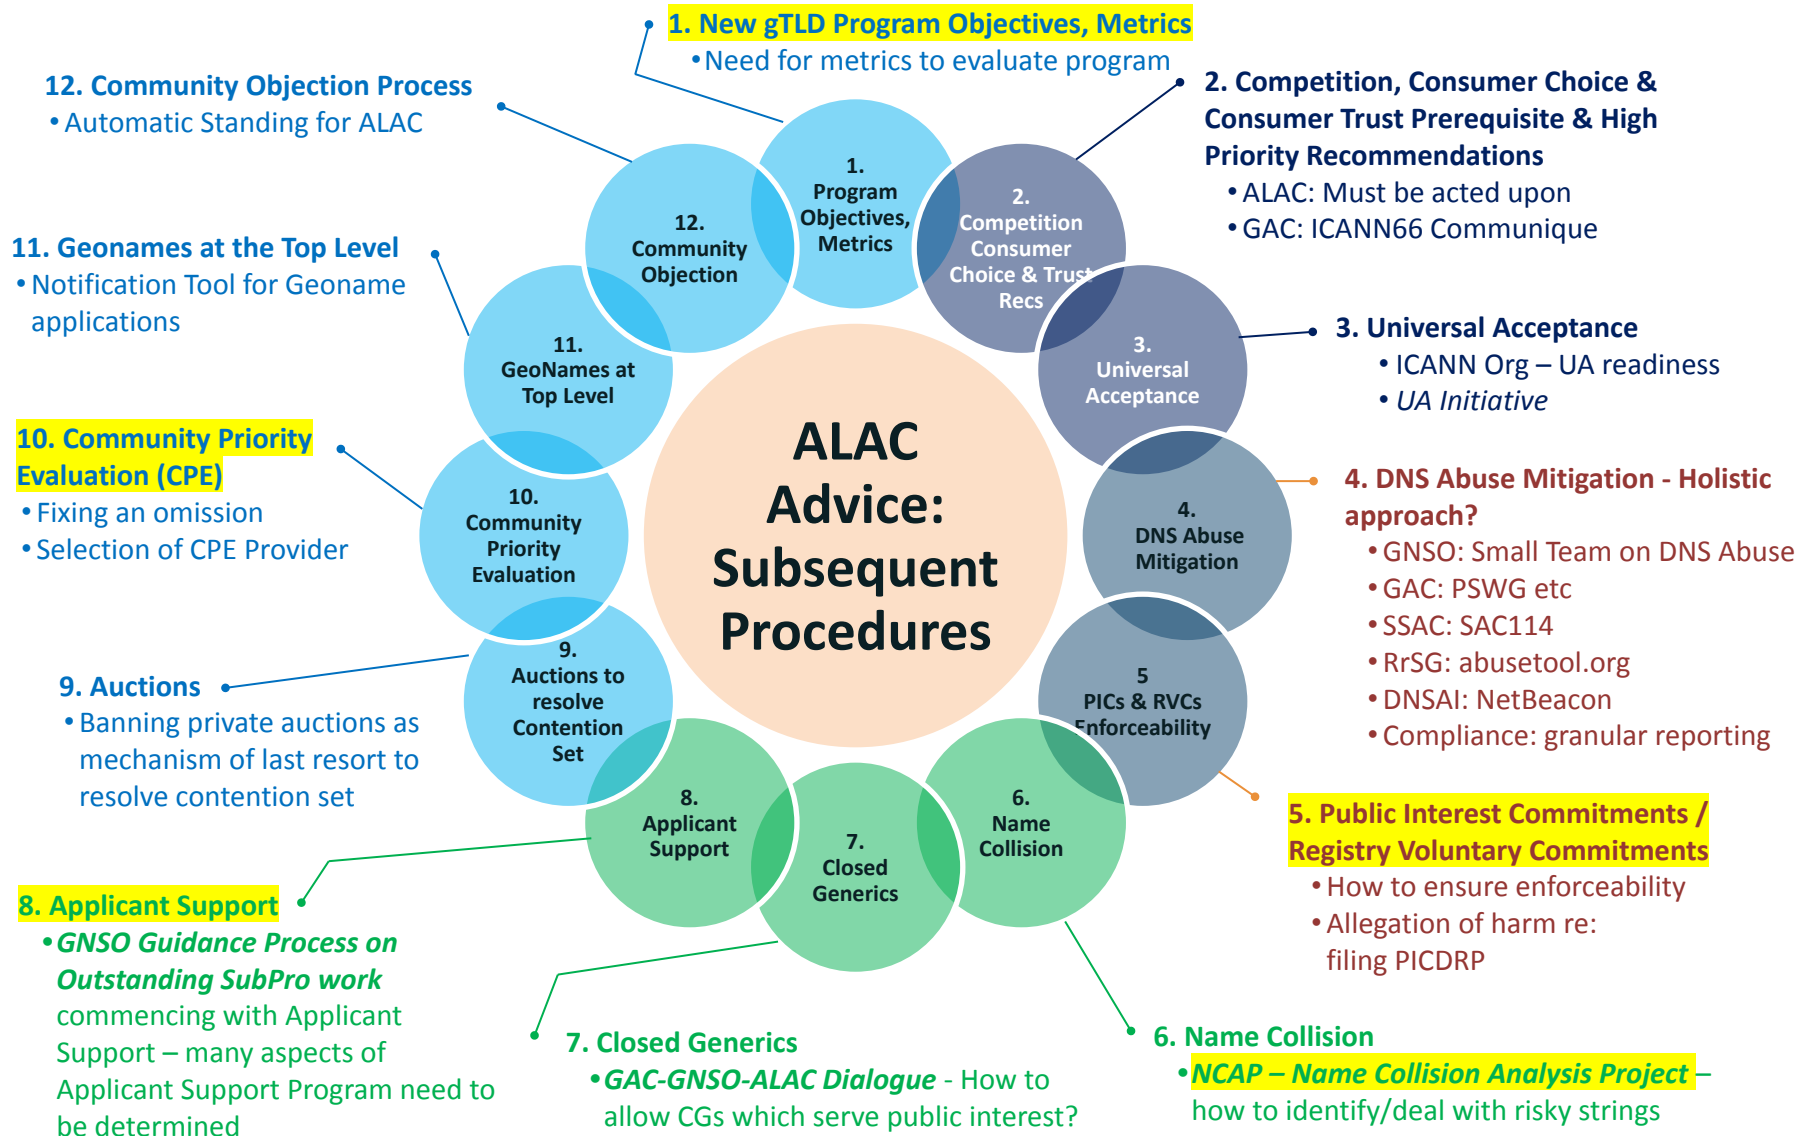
1. New gTLD Program Objectives, Metrics
• Need for metrics to evaluate program

2. Competition, Consumer Choice & Consumer Trust Prerequisite & High Priority Recommendations
• ALAC: Must be acted upon
• GAC: ICANN66 Communique

3. Universal Acceptance
• ICANN Org – UA readiness
• *UA Initiative*

4. DNS Abuse Mitigation - Holistic approach?
• GNSO: Small Team on DNS Abuse
• GAC: PSWG etc
• SSAC: SAC114
• RrSG: abusetool.org
• DNSAI: NetBeacon
• Compliance: granular reporting

5. Public Interest Commitments / Registry Voluntary Commitments
• How to ensure enforceability
• Allegation of harm re: filing PICDRP

6. Name Collision
• *NCAP – Name Collision Analysis Project* – how to identify/deal with risky strings

7. Closed Generics
• *GAC-GNSO-ALAC Dialogue* - How to allow CGs which serve public interest?

8. Applicant Support
• *GNSO Guidance Process on Outstanding SubPro work* commencing with Applicant Support – many aspects of Applicant Support Program need to be determined

9. Auctions
• Banning private auctions as mechanism of last resort to resolve contention set

10. Community Priority Evaluation (CPE)
• Fixing an omission
• Selection of CPE Provider

11. Geonames at the Top Level
• Notification Tool for Geoname applications

12. Community Objection Process
• Automatic Standing for ALAC

1. Program Objectives, Metrics

2. Competition Consumer Choice & Trust Recs

3. Universal Acceptance

4. DNS Abuse Mitigation

5 PICs & RVCs Enforceability

6. Name Collision

7. Closed Generics

8. Applicant Support

9. Auctions to resolve Contention Set

10. Community Priority Evaluation

11. GeoNames at Top Level

12. Community Objection

ALAC Advice: Subsequent Procedures